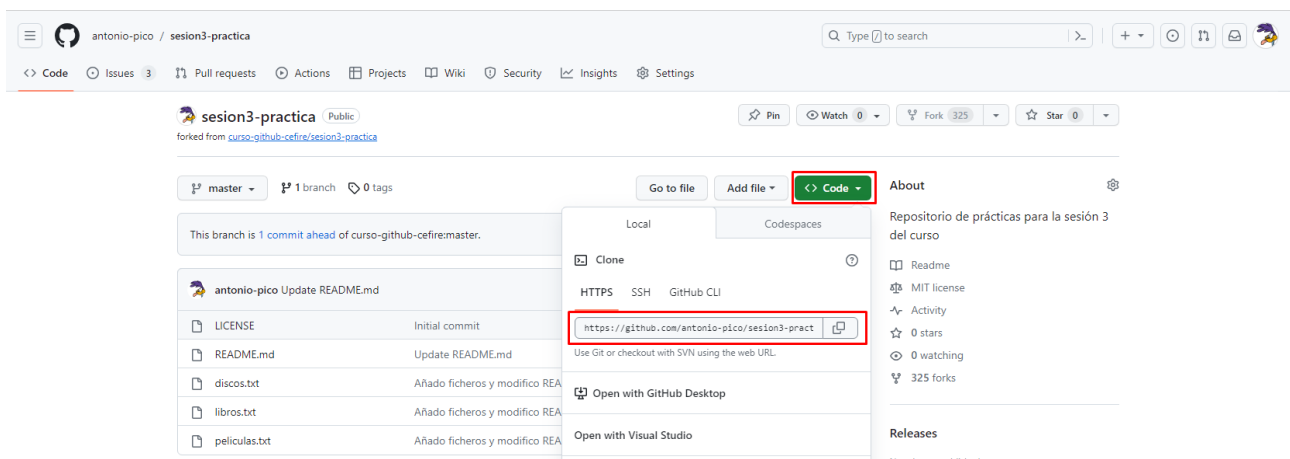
antonio-pico / sesion3-practica

Type / to search

Code  Issues 3  Pull requests  Actions  Projects  Wiki  Security  Insights  Settings

sesion3-practica  Public
forked from curso-github-cefire/sesion3-practica

Pin  Watch 0  Fork 325  Star 0

master  1 branch  0 tags

Go to file  Add file  Code

This branch is 1 commit ahead of curso-github-cefire:master.

antonio-pico Update README.md

| | |
|---|---|
| LICENSE | Initial commit |
| README.md | Update README.md |
| discos.txt | Añado ficheros y modifico REA |
| libros.txt | Añado ficheros y modifico REA |
| peliculas.txt | Añado ficheros y modifico REA |

Local  Codespaces

Clone

HTTPS  SSH  GitHub CLI

https://github.com/antonio-pico/sesion3-pract

Use Git or checkout with SVN using the web URL.

Open with GitHub Desktop

Open with Visual Studio

About

Repositorio de prácticas para la sesión 3 del curso

Readme
MIT license
Activity
0 stars
0 watching
325 forks

Releases